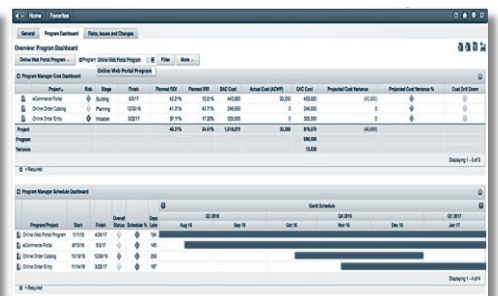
Home Favorites

General Program Dashboard Risks, Issues and Changes

Overview: Program Dashboard

Online Web Portal Program Program: Online Web Portal Program Filter More

Online Web Portal Program

Program Manager Cost Dashboard

| Project | Risk | Stage | Finish | Planned ROI | Planned IRR | BAC Cost | Actual Cost (ACWP) | EAC Cost | Projected Cost Variance | Projected Cost Variance % | Cost Drill Down |
|---|---|---|---|---|---|---|---|---|---|---|---|
| eCommerce Portal | | Building | 6/3/17 | 43.2% | 12.0% | 443,000 | 20,000 | 403,000 | (40,000) | | |
| Online Order Catalog | | Planning | 12/30/16 | 41.3% | 42.1% | 246,000 | 0 | 246,000 | 0 | | |
| Online Order Entry | | Initiation | 3/22/17 | 37.1% | 17.8% | 329,000 | 0 | 329,000 | 0 | | |
| Project | | | | 40.3% | 24.0% | 1,018,000 | 20,000 | 978,000 | (40,000) | | |
| Program | | | | | | | | 990,000 | | | |
| Variance | | | | | | | | 12,000 | | | |

Displaying 1 - 3 of 3

= Required

Program Manager Schedule Dashboard

Gantt Schedule

| Program/Project | Start | Finish | Overall Status | Schedule % | Days Late | Aug 16 | Sep 16 | Oct 16 | Nov 16 | Dec 16 | Jan 17 |
|---|---|---|---|---|---|---|---|---|---|---|---|
| Online Web Portal Program | 11/1/16 | 4/30/17 | | | 104 | | | | | | |
| eCommerce Portal | 8/15/16 | 3/3/17 | | | 94 | | | | | | |
| Online Order Catalog | 12/19/16 | 12/30/16 | | | 289 | | | | | | |
| Online Order Entry | 11/14/16 | 3/22/17 | | | 187 | | | | | | |

Q3 2016 Q4 2016 Q1 2017

Displaying 1 - 4 of 4

= Required